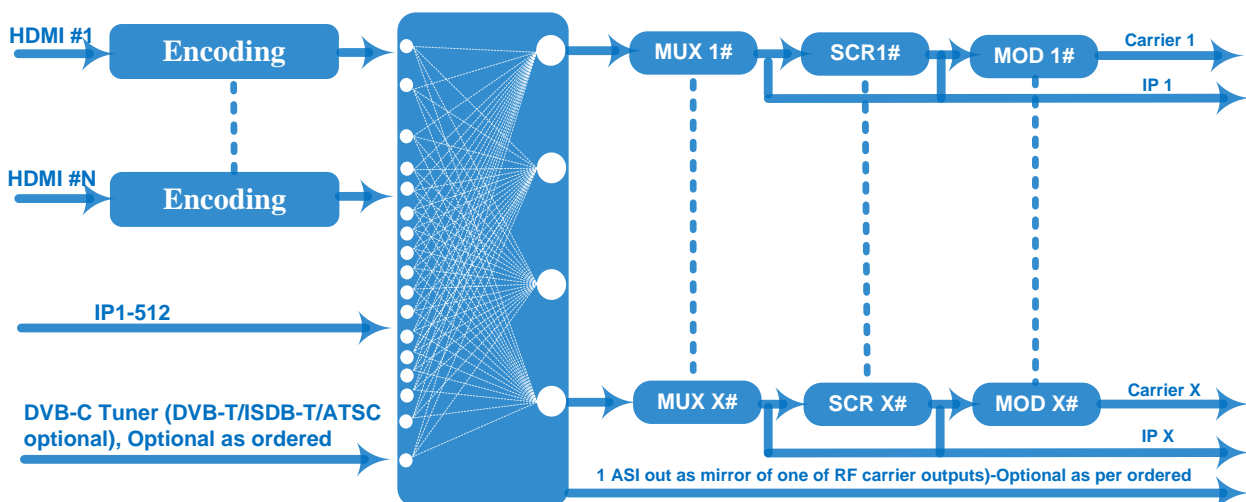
HDMI #1

Encoding

HDMI #N

Encoding

IP1-512

DVB-C Tuner (DVB-T/ISDB-T/ATSC optional), Optional as ordered

MUX 1#

SCR1#

MOD 1#

Carrier 1

IP 1

MUX X#

SCR X#

MOD X#

Carrier X

IP X

1 ASI out as mirror of one of RF carrier outputs)-Optional as per ordered